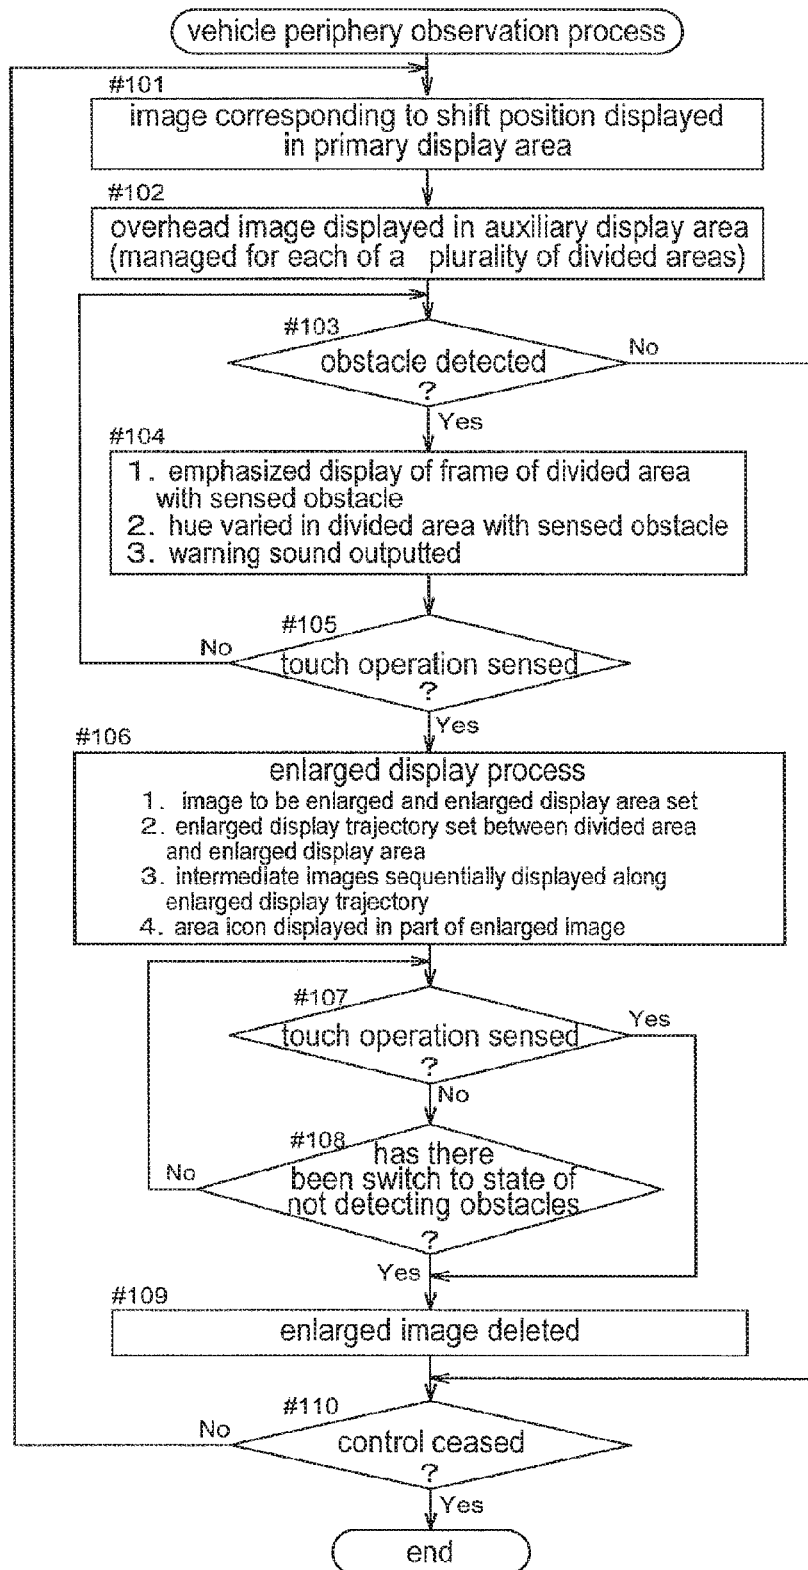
vehicle periphery observation process

#101
image corresponding to shift position displayed in primary display area

#102
overhead image displayed in auxiliary display area (managed for each of a plurality of divided areas)

#103
obstacle detected ?

No

Yes

#104
1. emphasized display of frame of divided area with sensed obstacle
2. hue varied in divided area with sensed obstacle
3. warning sound outputted

#105
No
touch operation sensed ?

Yes

#106
enlarged display process
1. image to be enlarged and enlarged display area set
2. enlarged display trajectory set between divided area and enlarged display area
3. intermediate images sequentially displayed along enlarged display trajectory
4. area icon displayed in part of enlarged image

#107
touch operation sensed ?
Yes

No

#108
No
has there been switch to state of not detecting obstacles ?

Yes

#109
enlarged image deleted

#110
No
control ceased ?

Yes

end